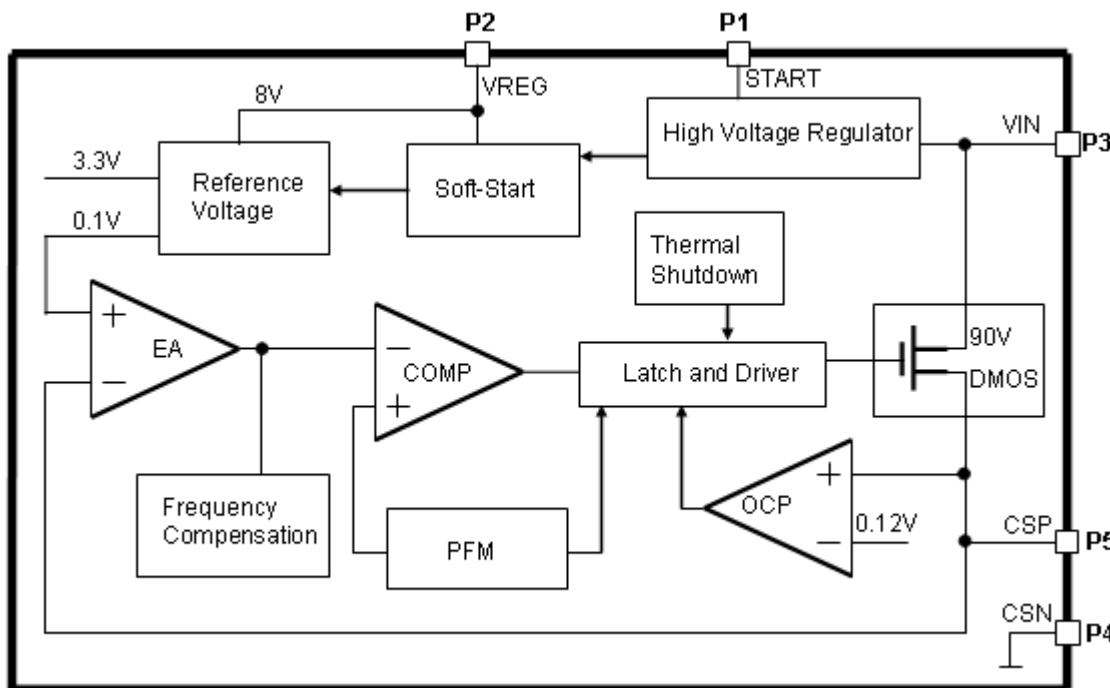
P2
P1
VREG
START
8V
High Voltage Regulator
VIN
P3
3.3V
Reference Voltage
Soft-Start
0.1V
Thermal Shutdown
+
EA
−
−
COMP
+
Latch and Driver
90V
DMOS
+
OCP
−
0.12V
Frequency Compensation
PFM
CSP
P5
CSN
P4